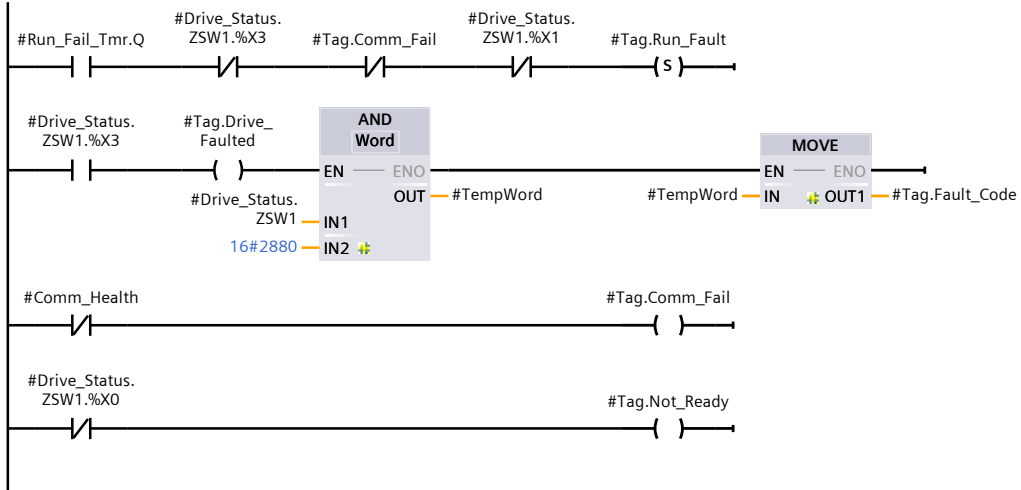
#Run_Fail_Tmr.Q

#Drive_Status.
ZSW1.%X3

#Tag.Comm_Fail

#Drive_Status.
ZSW1.%X1

#Tag.Run_Fault

S

#Drive_Status.
ZSW1.%X3

#Tag.Drive_
Faulted

AND
Word

EN

ENO

OUT

#TempWord

#Drive_Status.
ZSW1

IN1

16#2880

IN2

MOVE

EN

ENO

#TempWord

IN

OUT1

#Tag.Fault_Code

#Comm_Health

#Tag.Comm_Fail

#Drive_Status.
ZSW1.%X0

#Tag.Not_Ready